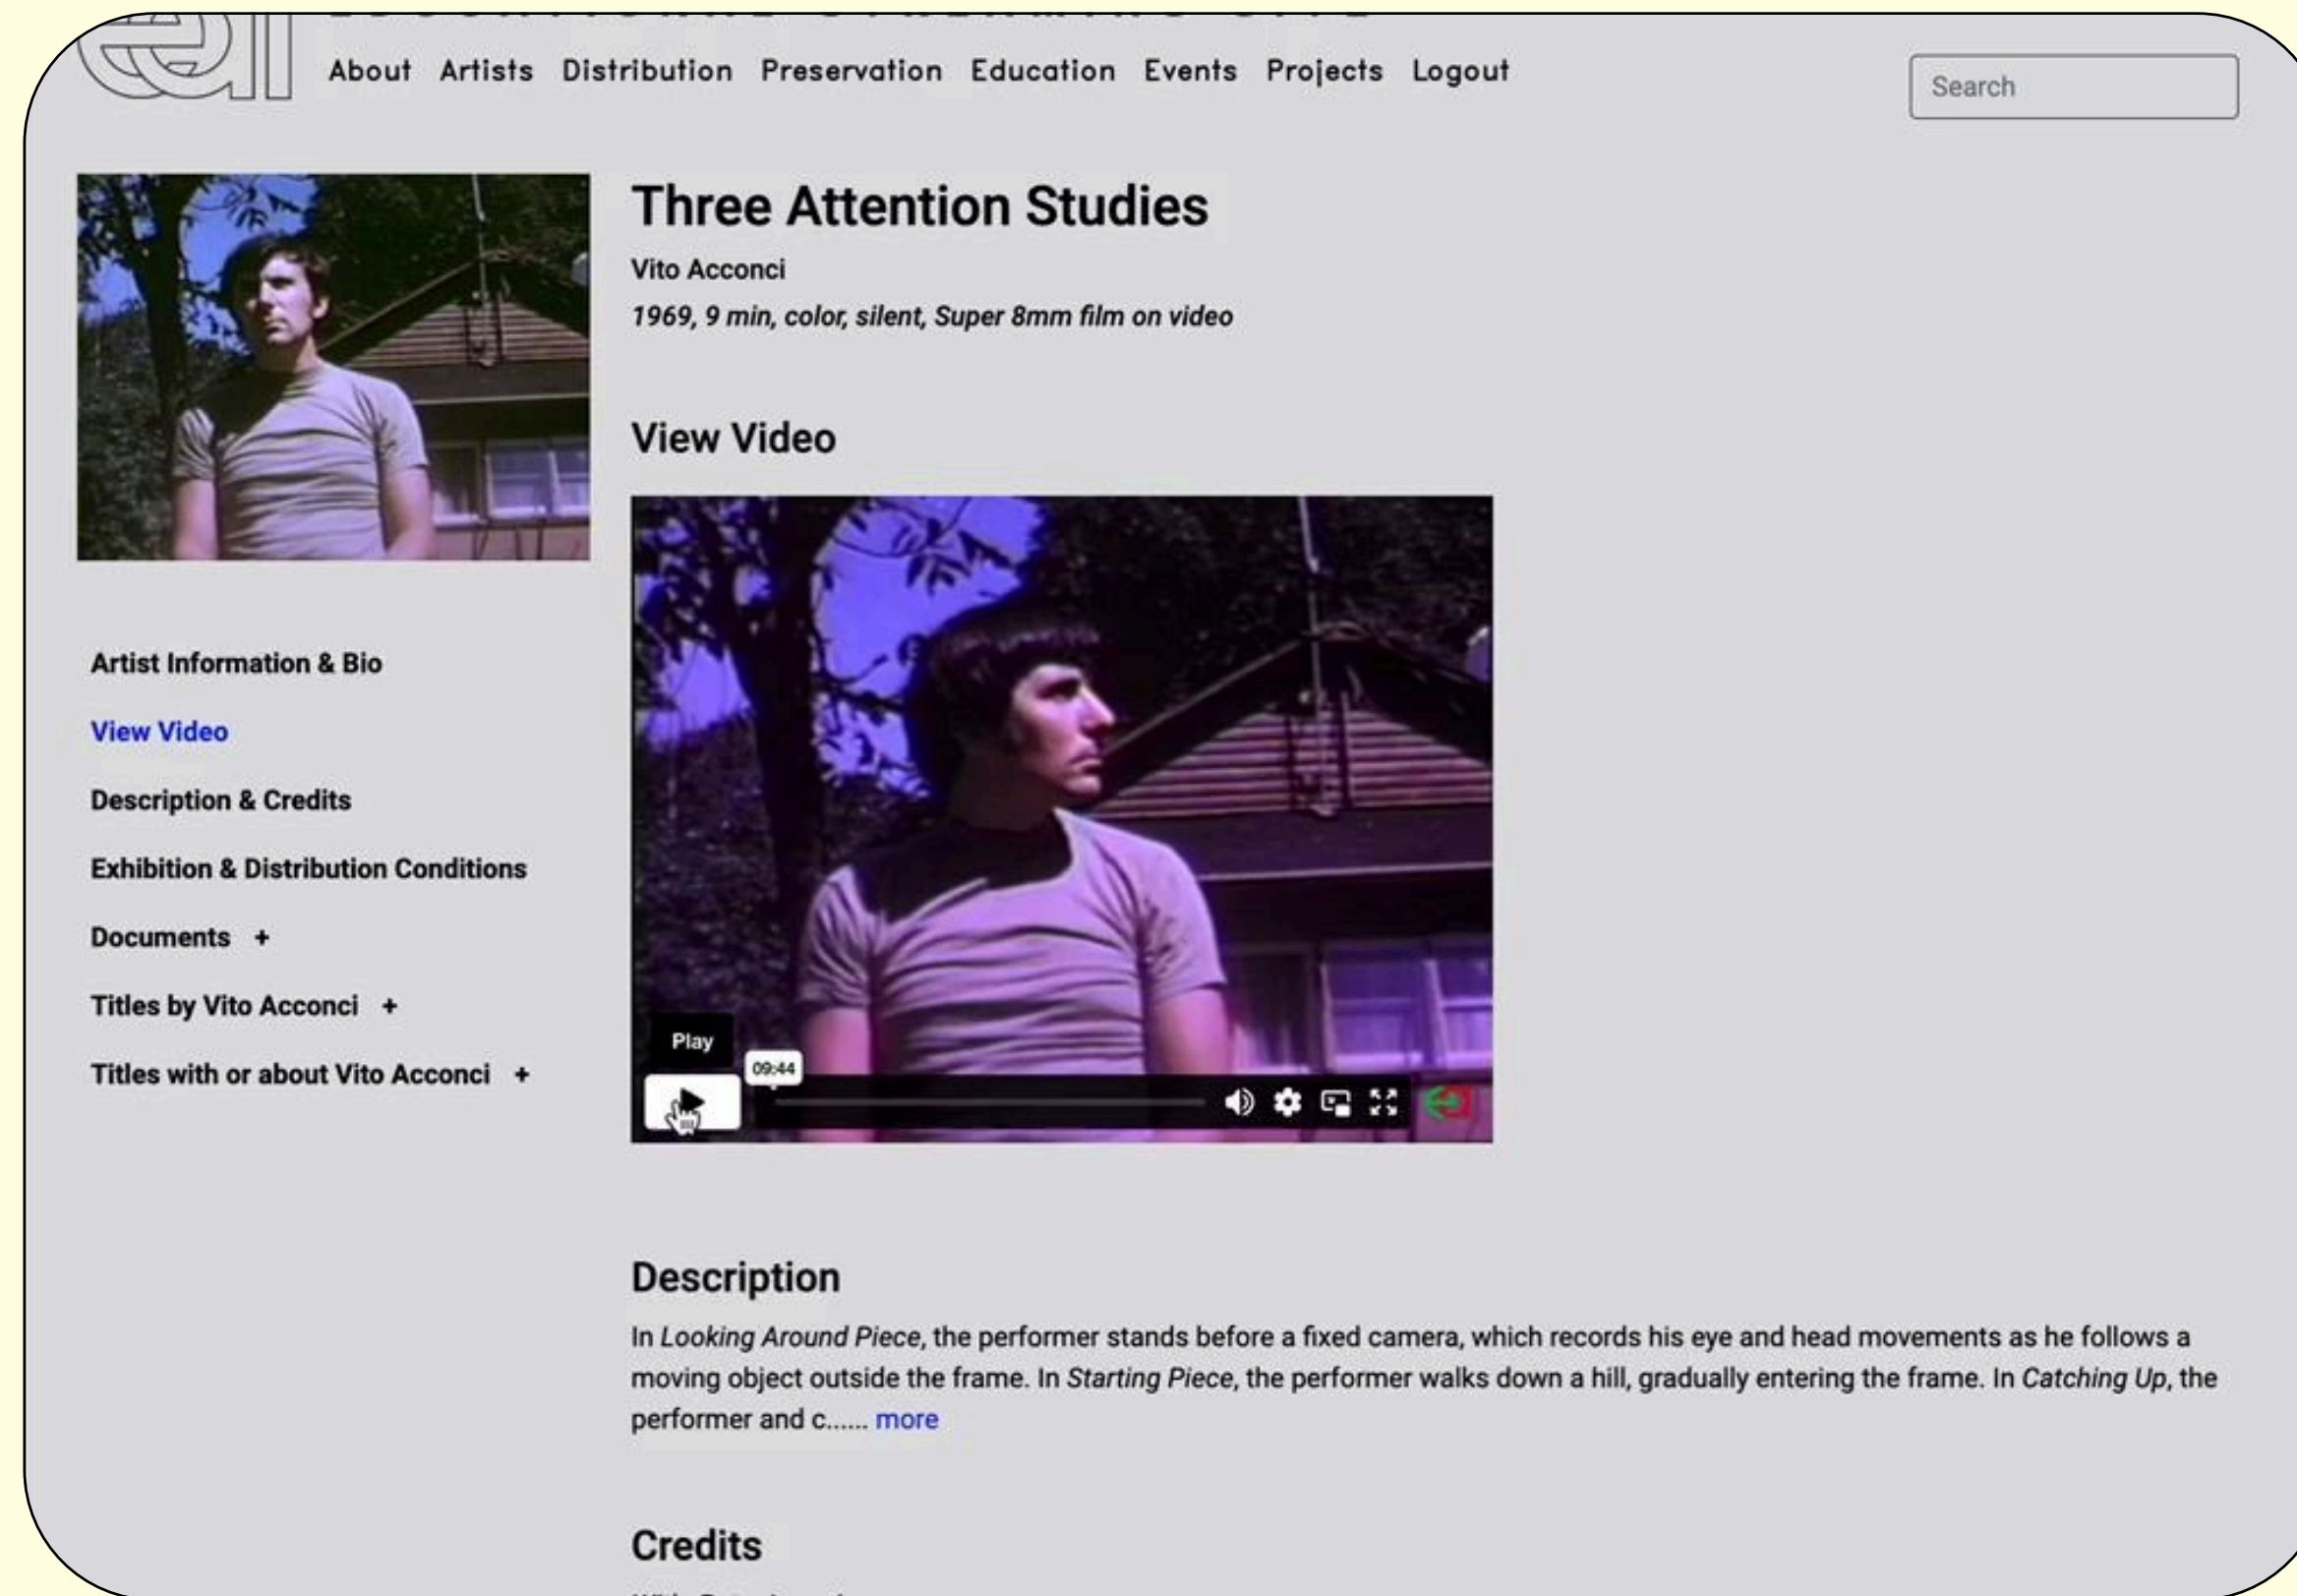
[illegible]

About Artists Distribution Preservation Education Events Projects Logout

Search

Three Attention Studies

Vito Acconci

*1969, 9 min, color, silent, Super 8mm film on video*

View Video

Play

09:44

Artist Information & Bio

View Video

Description & Credits

Exhibition & Distribution Conditions

Documents +

Titles by Vito Acconci +

Titles with or about Vito Acconci +

Description

In *Looking Around Piece*, the performer stands before a fixed camera, which records his eye and head movements as he follows a moving object outside the frame. In *Starting Piece*, the performer walks down a hill, gradually entering the frame. In *Catching Up*, the performer and c...... more

Credits

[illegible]